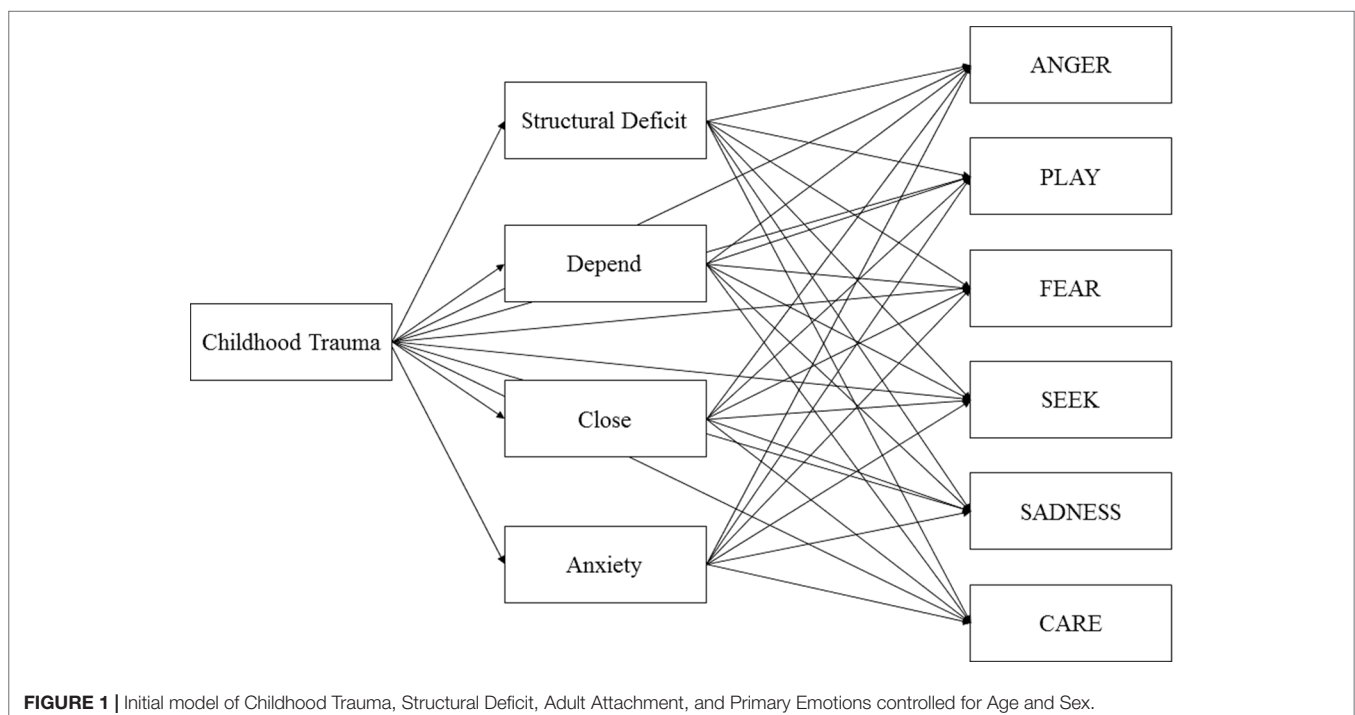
Childhood Trauma

Structural Deficit

Depend

Close

Anxiety

ANGER

PLAY

FEAR

SEEK

SADNESS

CARE

**FIGURE 1** | Initial model of Childhood Trauma, Structural Deficit, Adult Attachment, and Primary Emotions controlled for Age and Sex.